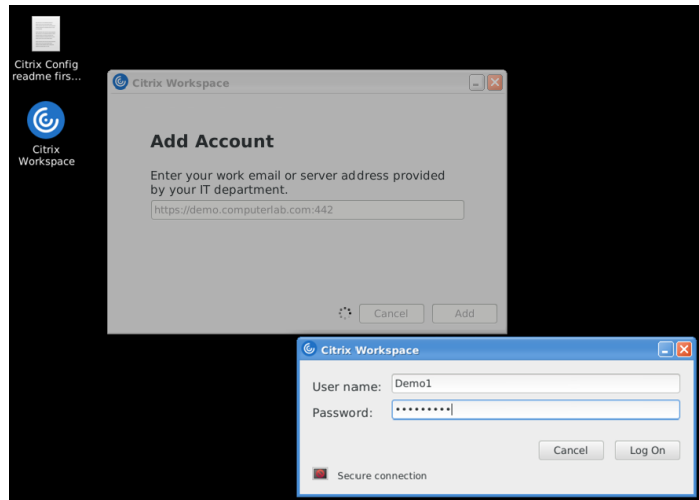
Citrix Config readme firs...

Citrix Workspace

Citrix Workspace

Add Account

Enter your work email or server address provided by your IT department.

https://demo.computerlab.com:442

Cancel Add

Citrix Workspace

User name: Demo1

Password: ••••••••••

Cancel Log On

Secure connection